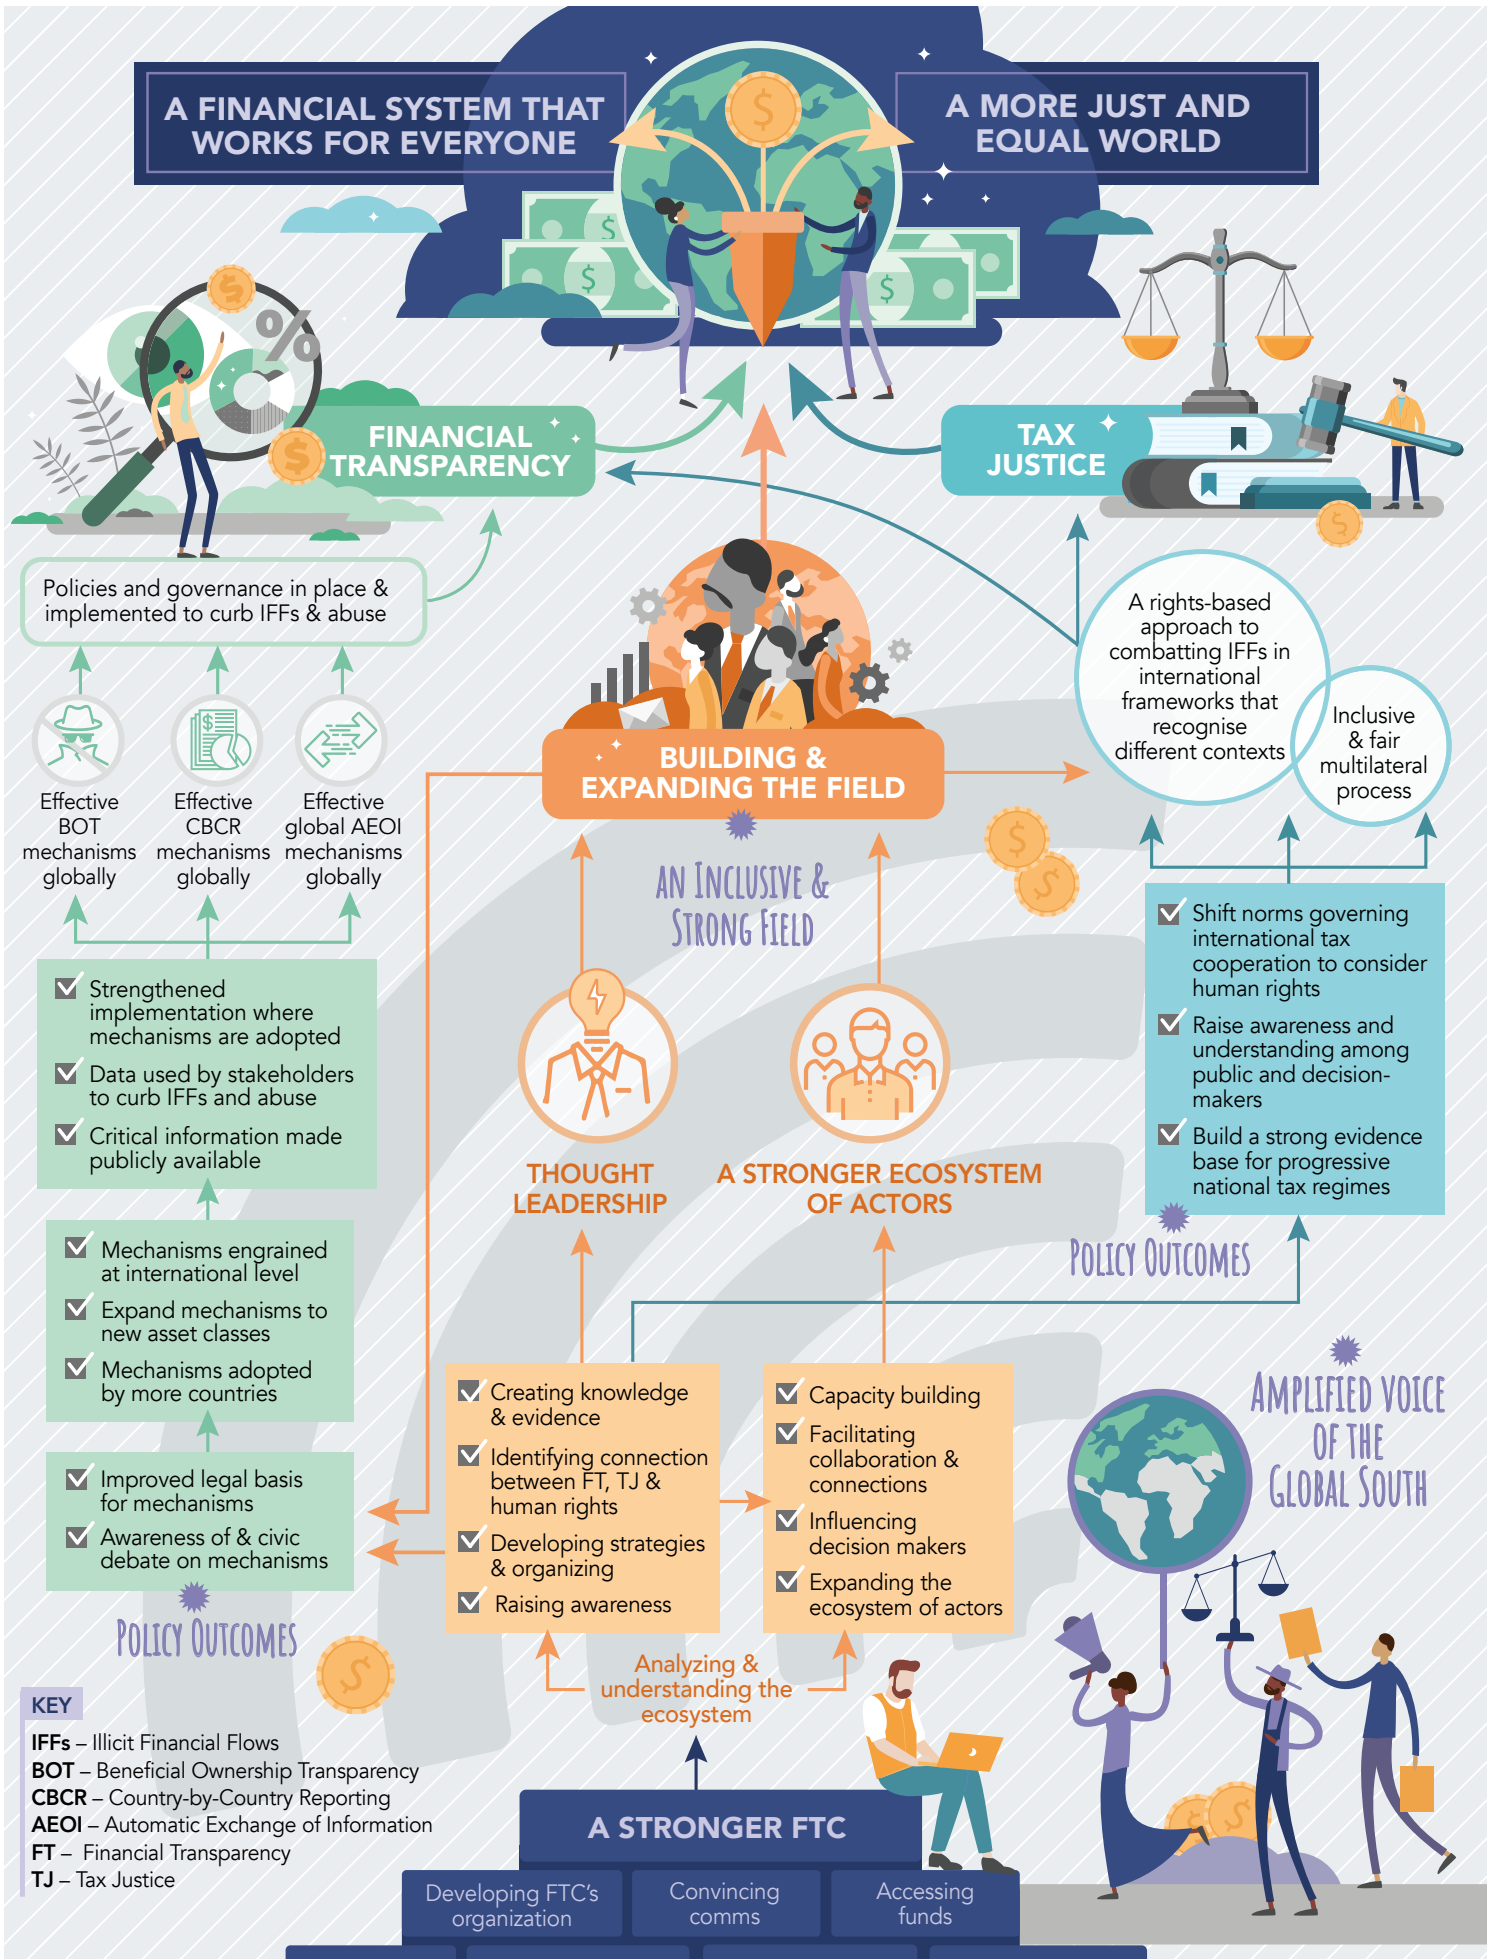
A FINANCIAL SYSTEM THAT WORKS FOR EVERYONE

A MORE JUST AND EQUAL WORLD

FINANCIAL TRANSPARENCY

TAX JUSTICE

Policies and governance in place & implemented to curb IFFs & abuse

Effective BOT mechanisms globally

Effective CBCR mechanisms globally

Effective global AEOI mechanisms globally

Strengthened implementation where mechanisms are adopted

Data used by stakeholders to curb IFFs and abuse

Critical information made publicly available

Mechanisms engrained at international level

Expand mechanisms to new asset classes

Mechanisms adopted by more countries

Improved legal basis for mechanisms

Awareness of & civic debate on mechanisms

POLICY OUTCOMES

BUILDING & EXPANDING THE FIELD

AN INCLUSIVE & STRONG FIELD

A rights-based approach to combatting IFFs in international frameworks that recognise different contexts

Inclusive & fair multilateral process

Shift norms governing international tax cooperation to consider human rights

Raise awareness and understanding among public and decision-makers

Build a strong evidence base for progressive national tax regimes

POLICY OUTCOMES

THOUGHT LEADERSHIP

A STRONGER ECOSYSTEM OF ACTORS

Creating knowledge & evidence

Identifying connection between FT, TJ & human rights

Developing strategies & organizing

Raising awareness

Capacity building

Facilitating collaboration & connections

Influencing decision makers

Expanding the ecosystem of actors

AMPLIFIED VOICE OF THE GLOBAL SOUTH

Analyzing & understanding the ecosystem

A STRONGER FTC

Developing FTC's organization

Convincing comms

Accessing funds

KEY

IFFs – Illicit Financial Flows
BOT – Beneficial Ownership Transparency
CBCR – Country-by-Country Reporting
AEOI – Automatic Exchange of Information
FT – Financial Transparency
TJ – Tax Justice